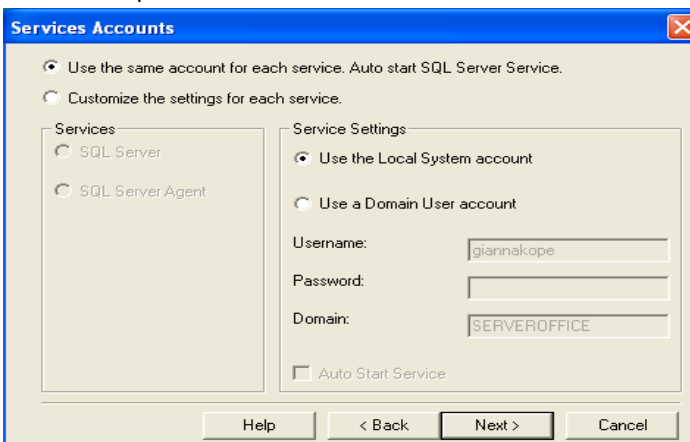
Services Accounts

Use the same account for each service. Auto start SQL Server Service.

Customize the settings for each service.

Services

SQL Server

SQL Server Agent

Service Settings

Use the Local System account

Use a Domain User account

Username: giannakope

Password:

Domain: SERVEROFFICE

Auto Start Service

Help

< Back

Next >

Cancel